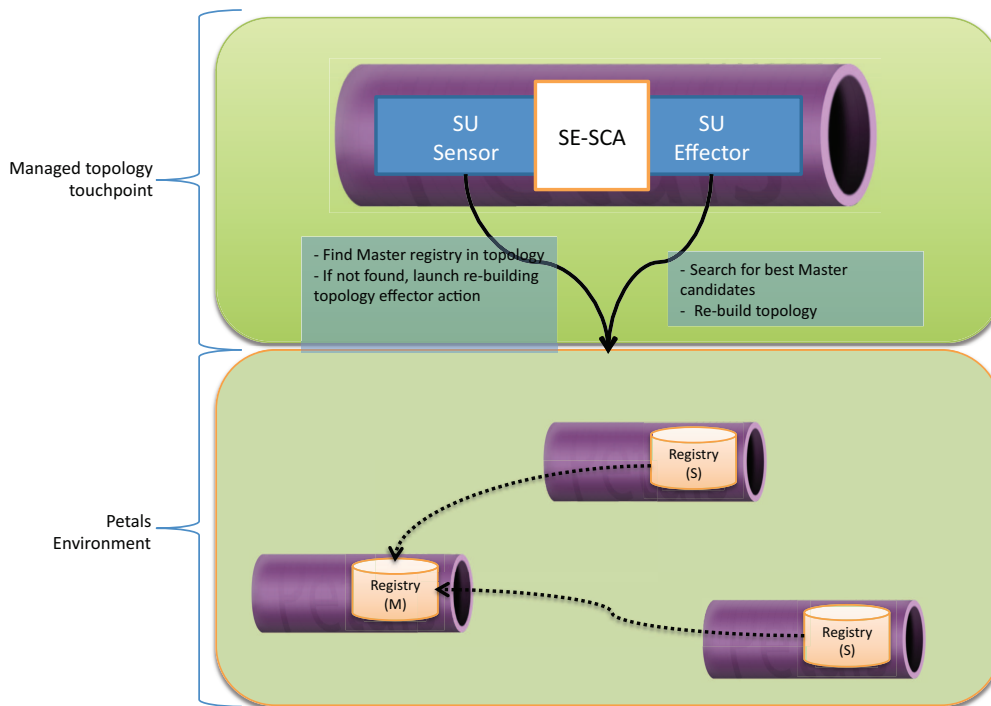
Managed topology touchpoint

SU Sensor

SE-SCA

SU Effector

- Find Master registry in topology
- If not found, launch re-building topology effector action

- Search for best Master candidates
- Re-build topology

Petals Environment

Registry (S)

Registry (M)

Registry (S)